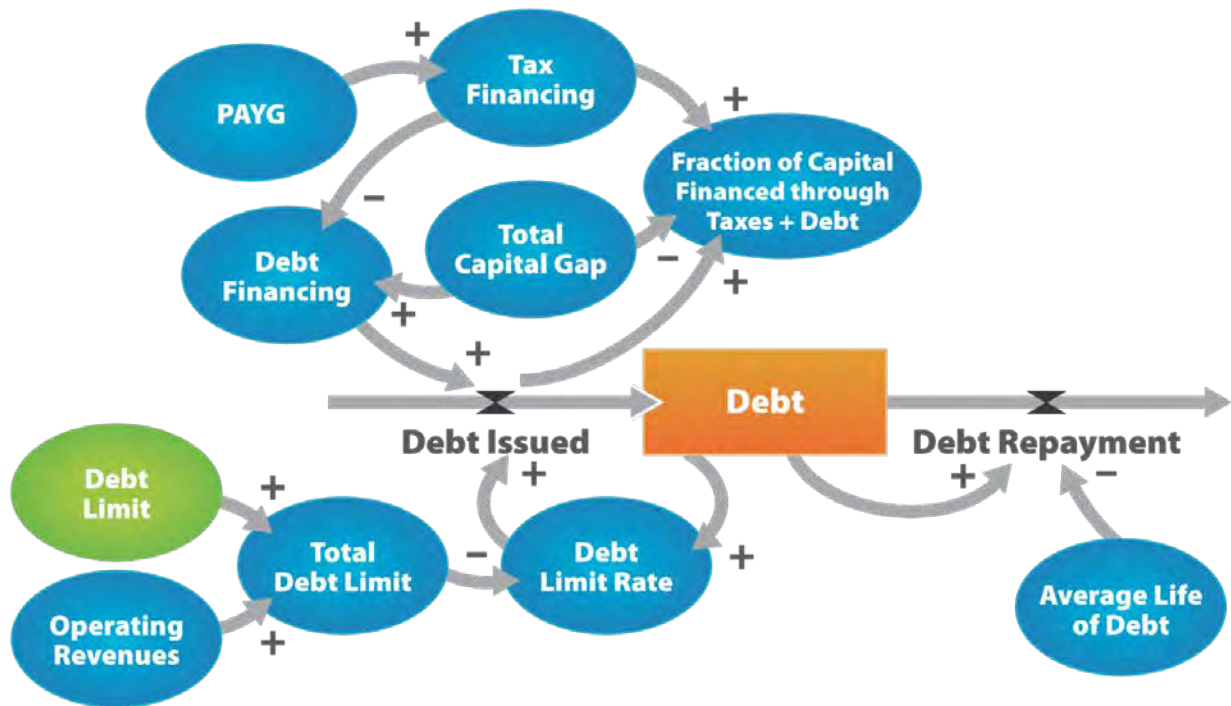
+
PAYG
Tax Financing
+
Fraction of Capital Financed through Taxes + Debt
−
Total Capital Gap
Debt Financing
−
+
+
+
Debt
Debt Issued
Debt Repayment
Debt Limit
+
+
+
−
Total Debt Limit
−
Debt Limit Rate
+
Operating Revenues
+
Average Life of Debt